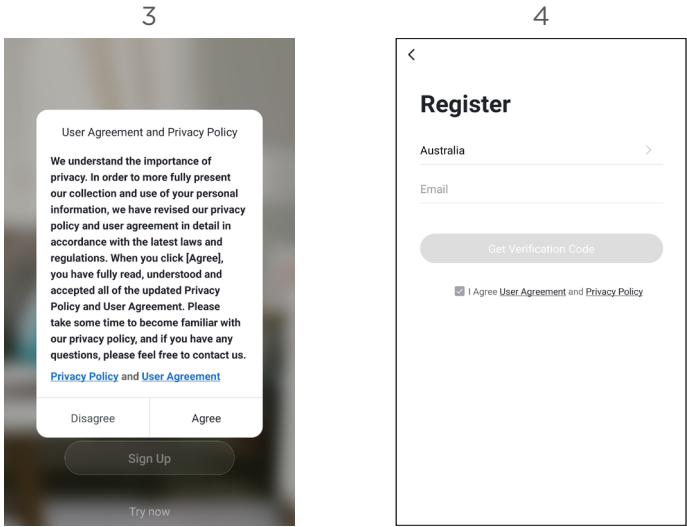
3

User Agreement and Privacy Policy

We understand the importance of privacy. In order to more fully present our collection and use of your personal information, we have revised our privacy policy and user agreement in detail in accordance with the latest laws and regulations. When you click [Agree], you have fully read, understood and accepted all of the updated Privacy Policy and User Agreement. Please take some time to become familiar with our privacy policy, and if you have any questions, please feel free to contact us.

Privacy Policy and User Agreement

Disagree

Agree

Sign Up

Try now

4

<

Register

Australia

>

Email

Get Verification Code

I Agree User Agreement and Privacy Policy